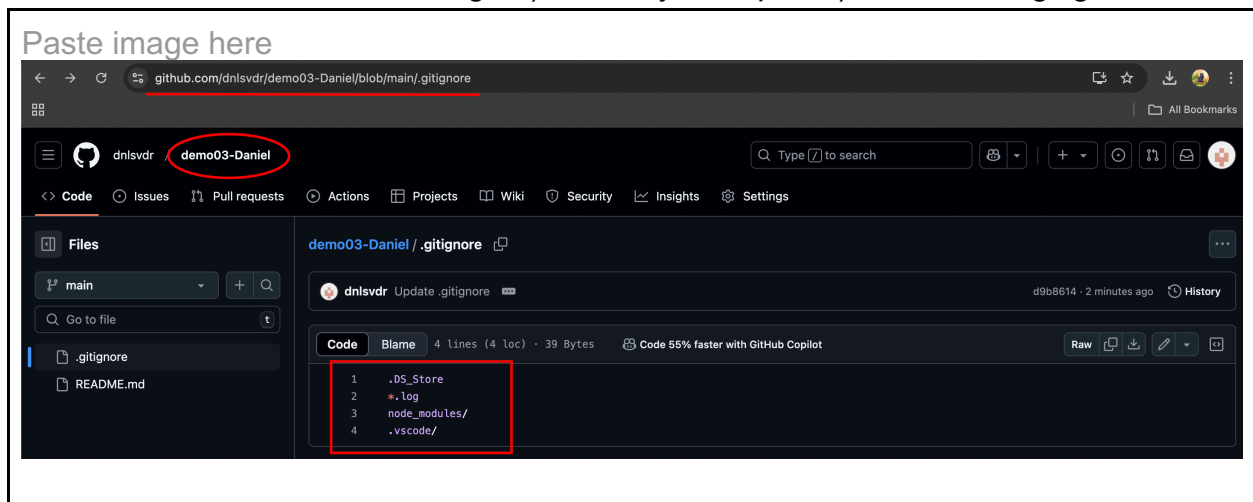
Paste image here

github.com/dnlsvdr/demo03-Daniel/blob/main/.gitignore

All Bookmarks

dnlsvdr / demo03-Daniel

Type [/] to search

<> Code Issues Pull requests Actions Projects Wiki Security Insights Settings

Files

main

Go to file t

.gitignore

README.md

demo03-Daniel / .gitignore

dnlsvdr Update .gitignore

d9b8614 · 2 minutes ago History

Code Blame 4 lines (4 loc) · 39 Bytes Code 55% faster with GitHub Copilot

Raw

1 .DS_Store
2 *.log
3 node_modules/
4 .vscode/